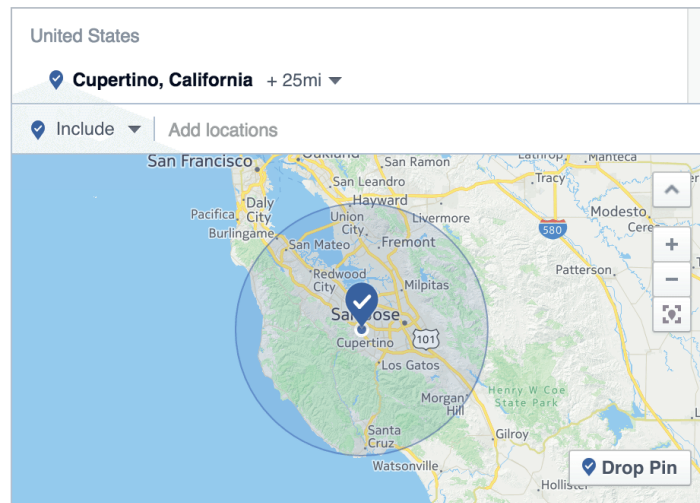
United States

Cupertino, California + 25mi

Include Add locations

San Francisco

Oakland

San Ramon

Lathrop

Manteca

San Leandro

Tracy

Daly City

Pacifica

Burlingame

Hayward

Union City

Livermore

Modesto

Ceres

580

San Mateo

Fremont

Patterson

Redwood City

Milpitas

San Jose

Cupertino

101

Los Gatos

Henry W Coe State Park

Morgan Hill

Santa Cruz

Gilroy

Watsonville

Hollister

Drop Pin